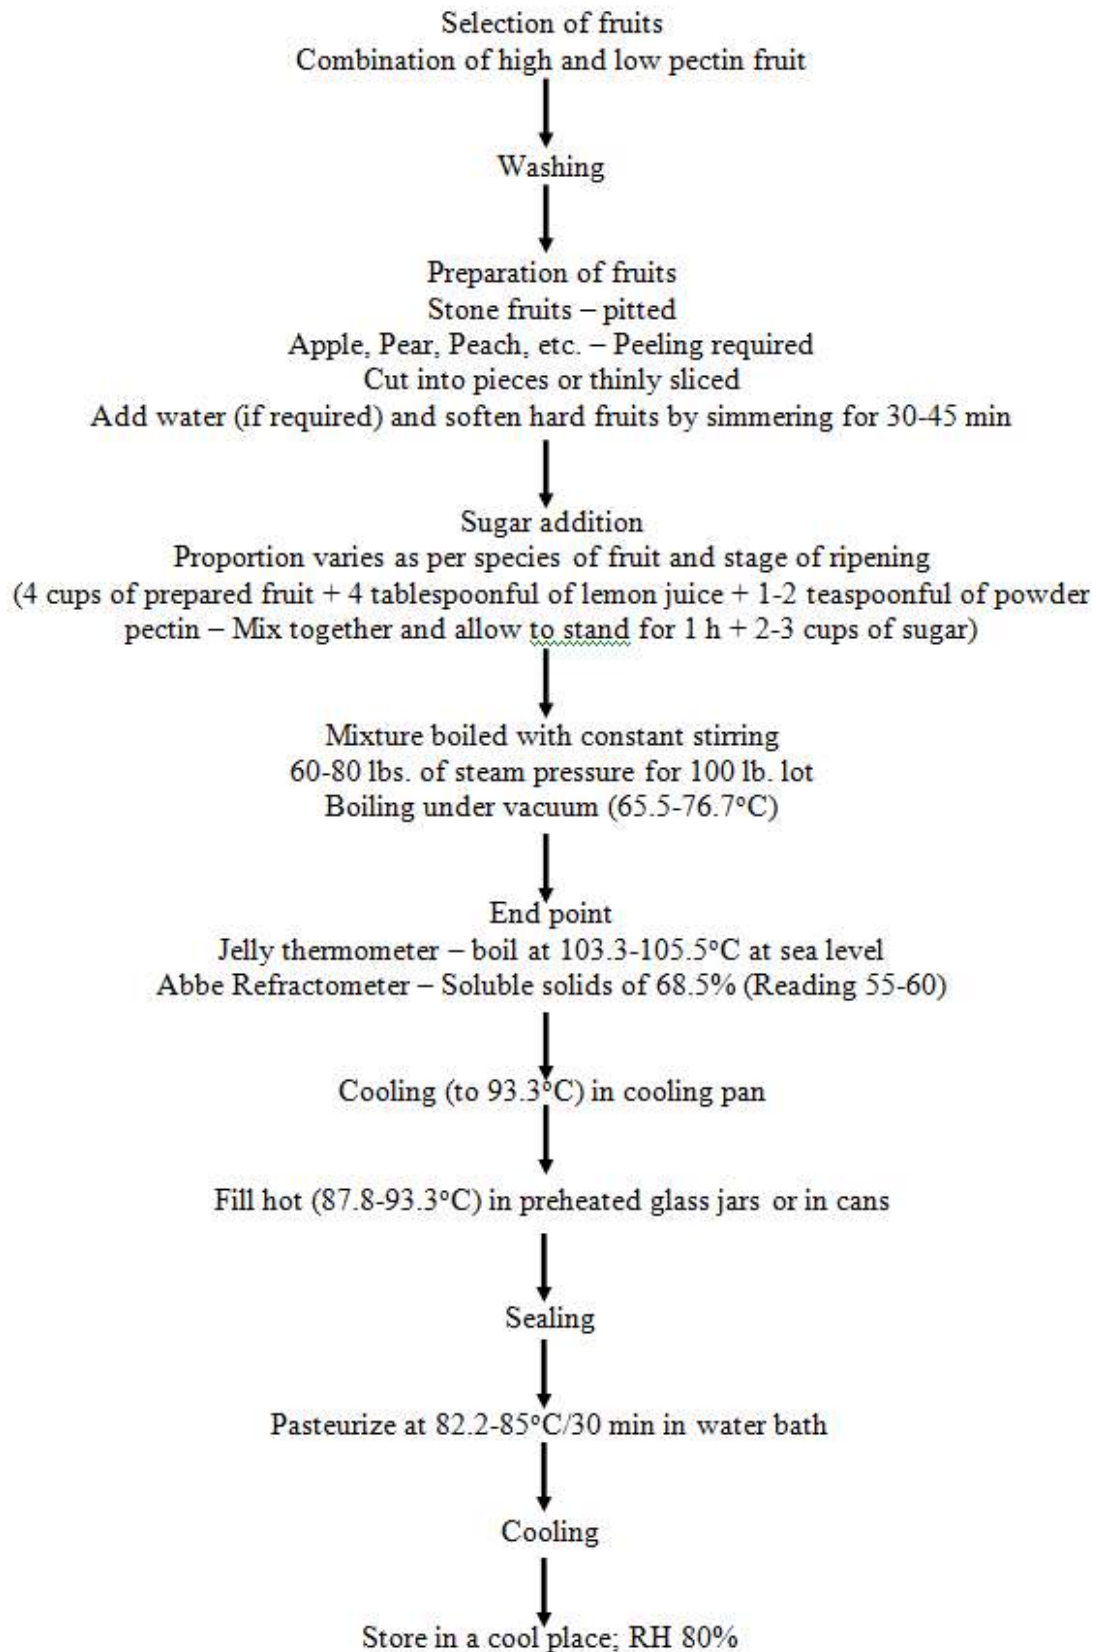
Selection of fruits
Combination of high and low pectin fruit

Washing

Preparation of fruits
Stone fruits – pitted
Apple, Pear, Peach, etc. – Peeling required
Cut into pieces or thinly sliced
Add water (if required) and soften hard fruits by simmering for 30-45 min

Sugar addition
Proportion varies as per species of fruit and stage of ripening
(4 cups of prepared fruit + 4 tablespoonful of lemon juice + 1-2 teaspoonful of powder pectin – Mix together and allow to stand for 1 h + 2-3 cups of sugar)

Mixture boiled with constant stirring
60-80 lbs. of steam pressure for 100 lb. lot
Boiling under vacuum (65.5-76.7°C)

End point
Jelly thermometer – boil at 103.3-105.5°C at sea level
Abbe Refractometer – Soluble solids of 68.5% (Reading 55-60)

Cooling (to 93.3°C) in cooling pan

Fill hot (87.8-93.3°C) in preheated glass jars or in cans

Sealing

Pasteurize at 82.2-85°C/30 min in water bath

Cooling

Store in a cool place; RH 80%